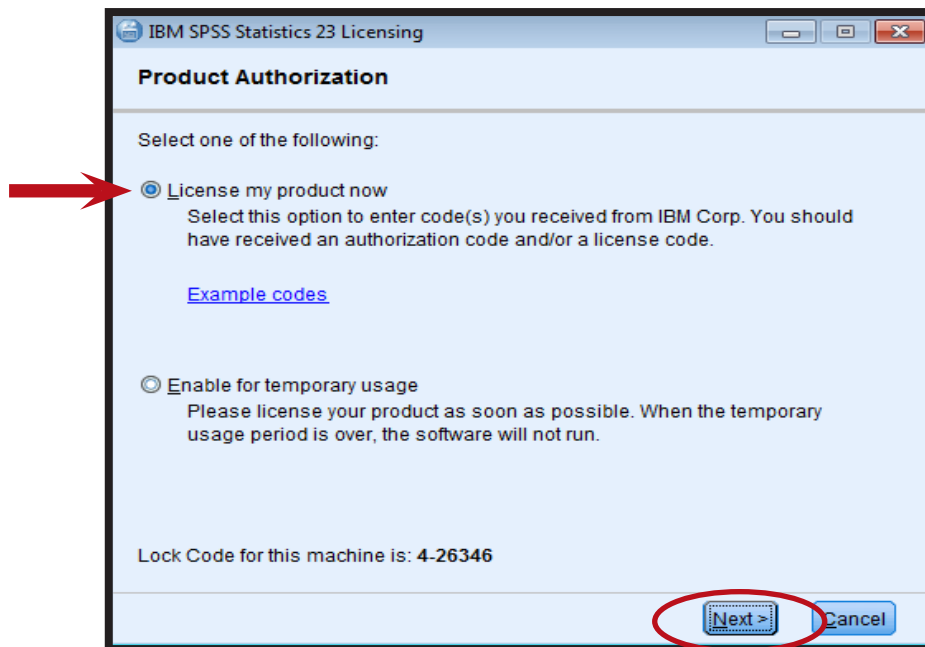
IBM SPSS Statistics 23 Licensing

Product Authorization

Select one of the following:

License my product now
Select this option to enter code(s) you received from IBM Corp. You should have received an authorization code and/or a license code.

Example codes

Enable for temporary usage
Please license your product as soon as possible. When the temporary usage period is over, the software will not run.

Lock Code for this machine is: 4-26346

Next >
Cancel